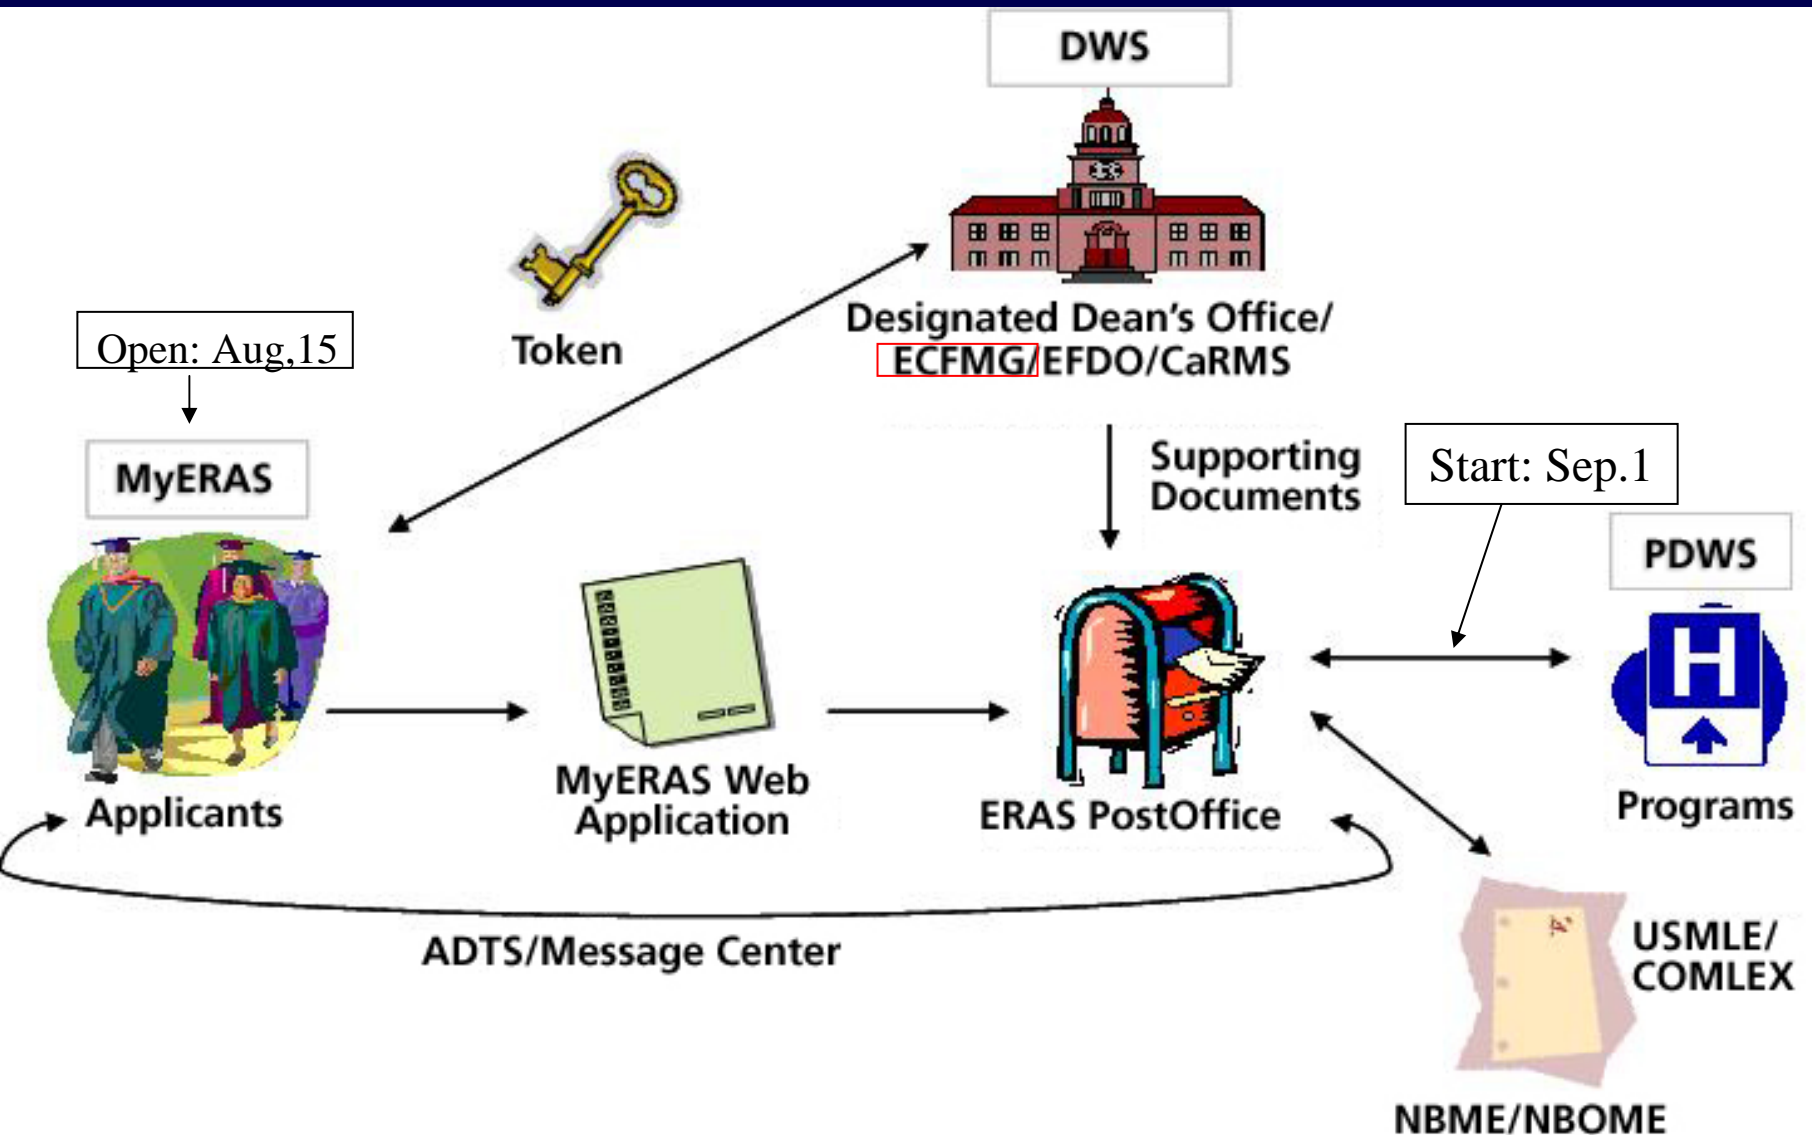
DWS

Token

Designated Dean's Office/ ECFMG/EFDO/CaRMS

Open: Aug,15

MyERAS

Supporting Documents

Start: Sep.1

PDWS

Applicants

MyERAS Web Application

ERAS PostOffice

Programs

ADTS/Message Center

USMLE/ COMLEX

NBME/NBOME